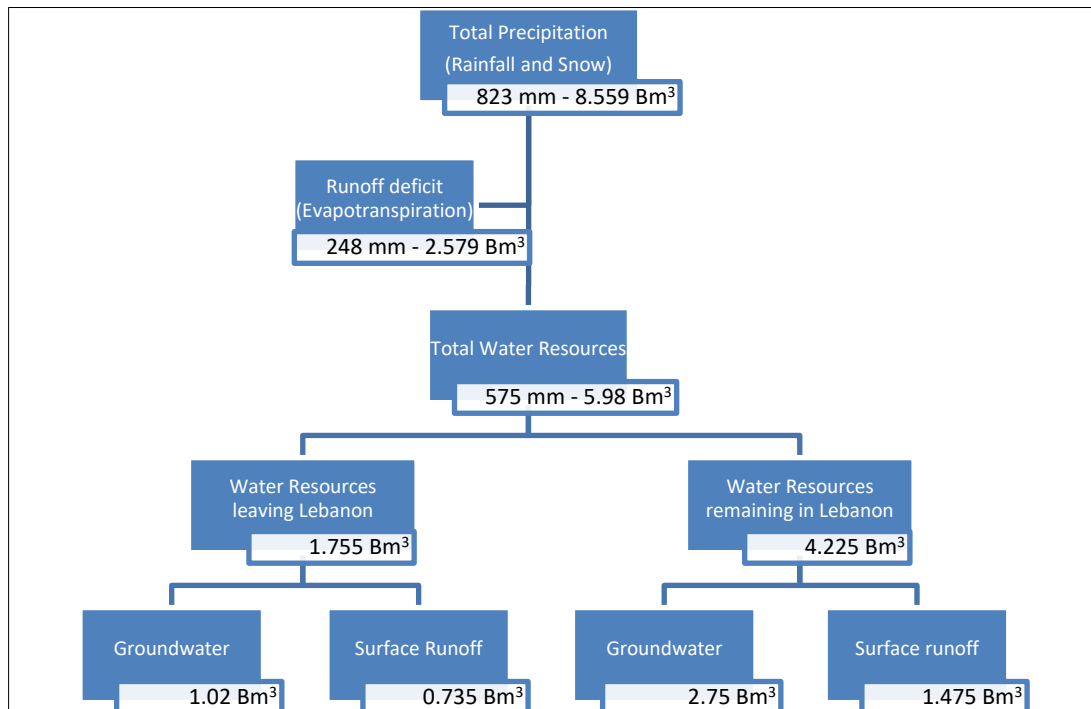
Total Precipitation
(Rainfall and Snow)
823 mm - 8.559 Bm$^3$

Runoff deficit
(Evapotranspiration)
248 mm - 2.579 Bm$^3$

Total Water Resources
575 mm - 5.98 Bm$^3$

Water Resources leaving Lebanon
1.755 Bm$^3$

Water Resources remaining in Lebanon
4.225 Bm$^3$

Groundwater
1.02 Bm$^3$

Surface Runoff
0.735 Bm$^3$

Groundwater
2.75 Bm$^3$

Surface runoff
1.475 Bm$^3$